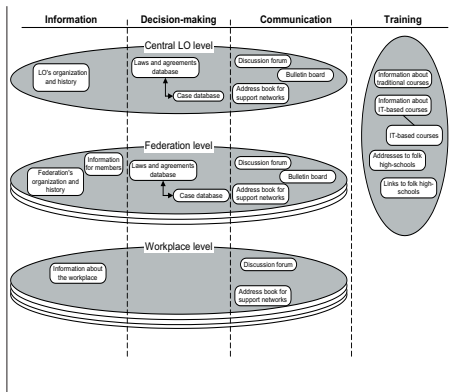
Information

Decision-making

Communication

Training

Central LO level

LO's organization and history

Laws and agreements database

Case database

Discussion forum

Bulletin board

Address book for support networks

Federation level

Federation's organization and history

Information for members

Laws and agreements database

Case database

Discussion forum

Bulletin board

Address book for support networks

Workplace level

Information about the workplace

Discussion forum

Address book for support networks

Information about traditional courses

Information about IT-based courses

IT-based courses

Addresses to folk high-schools

Links to folk high-schools